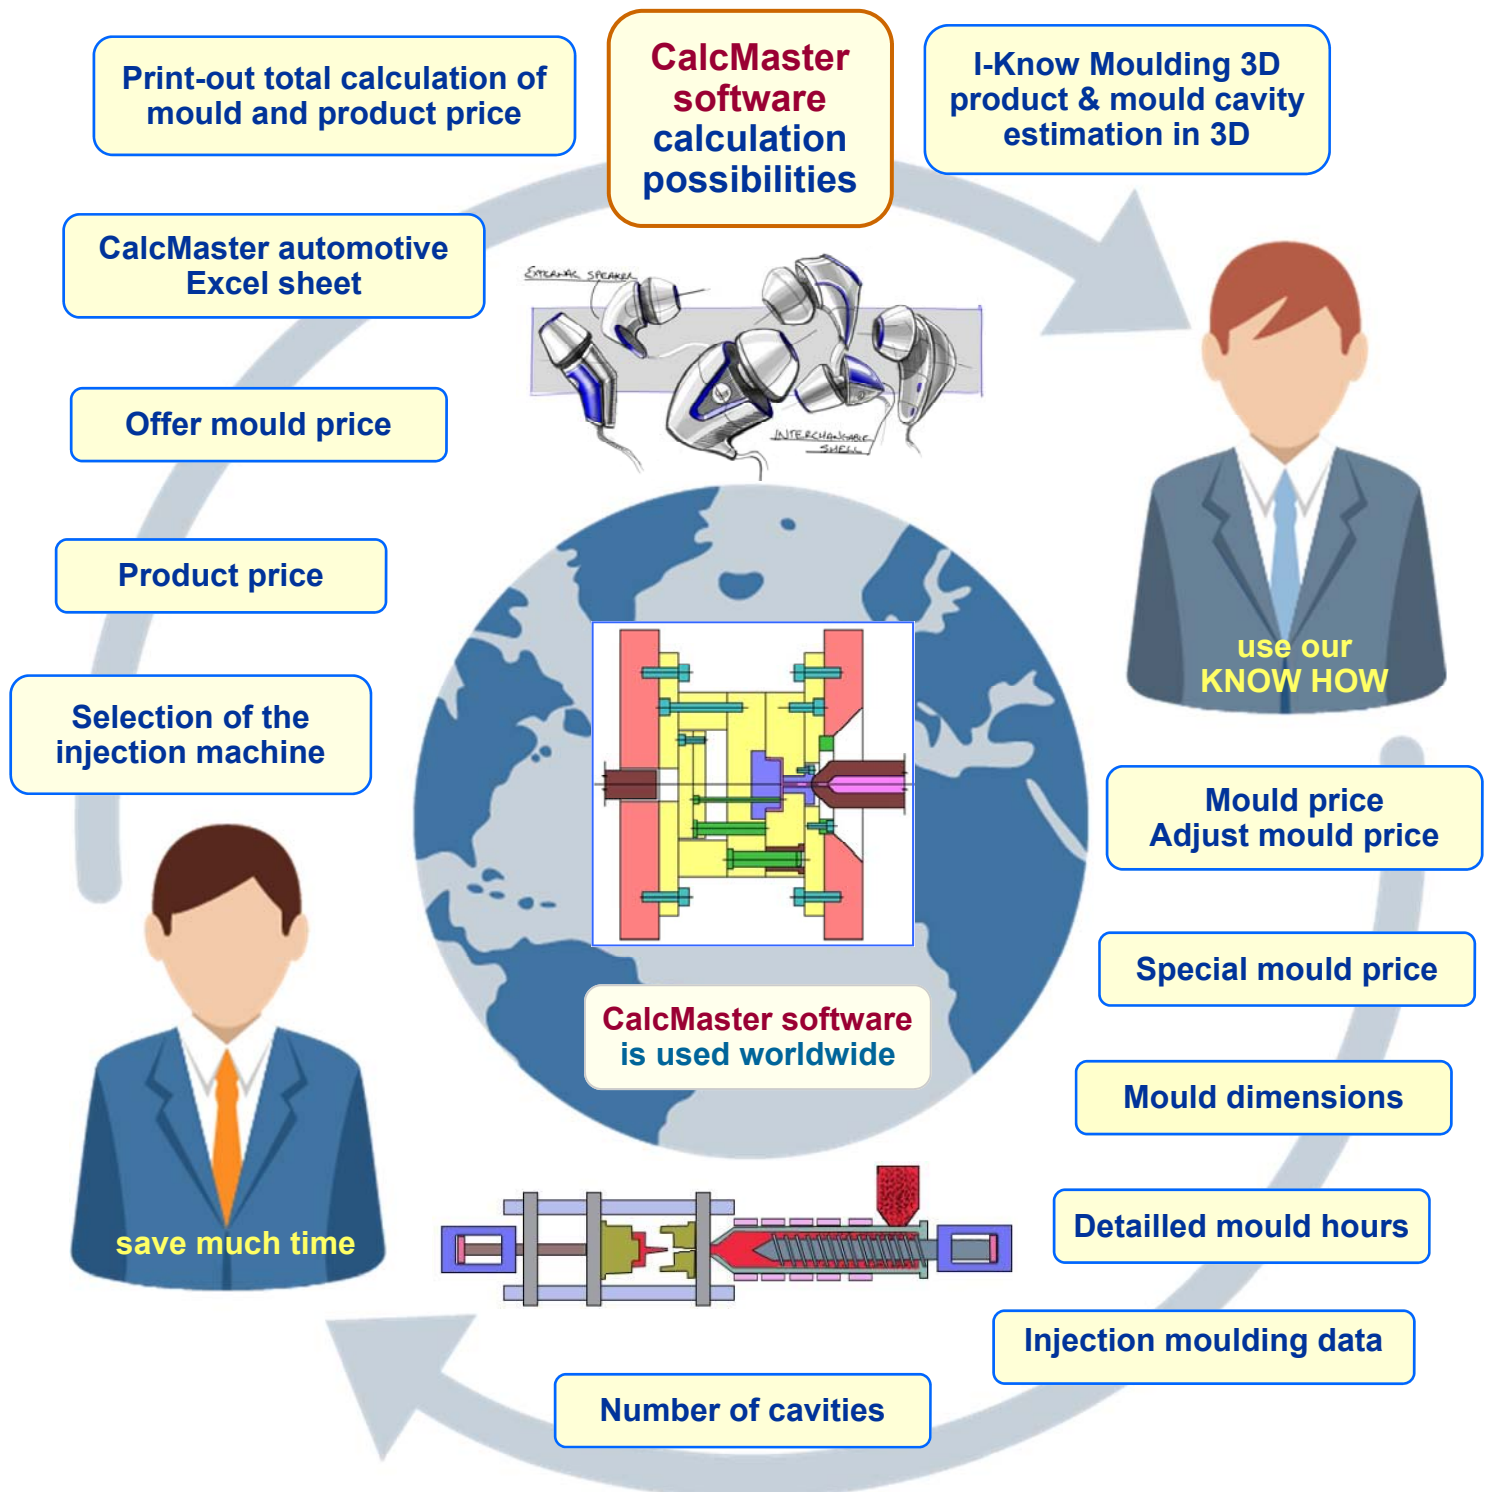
CalcMaster software calculation possibilities

I-Know Moulding 3D product & mould cavity estimation in 3D

use our KNOW HOW

Mould price
Adjust mould price

Special mould price

Mould dimensions

Detailled mould hours

Injection moulding data

Number of cavities

save much time

Selection of the injection machine

Product price

Offer mould price

CalcMaster automotive Excel sheet

Print-out total calculation of mould and product price

EXTERNAL SPEAKER

INTERCHANGABLE SHELL

CalcMaster software is used worldwide